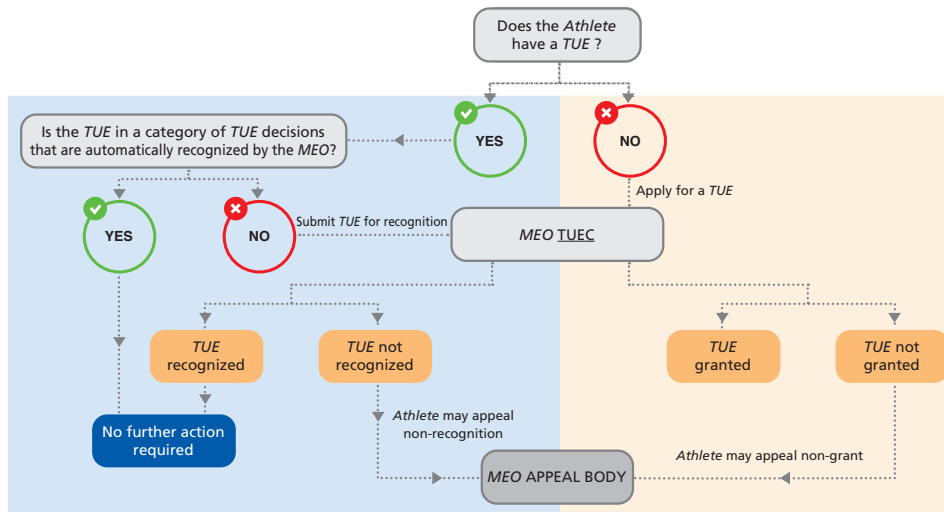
Does the *Athlete* have a *TUE* ?

YES

NO

Is the *TUE* in a category of *TUE* decisions that are automatically recognized by the *MEO*?

Apply for a *TUE*

YES

NO

Submit *TUE* for recognition

*MEO* TUEC

*TUE* recognized

*TUE* not recognized

*TUE* granted

*TUE* not granted

No further action required

*Athlete* may appeal non-recognition

*Athlete* may appeal non-grant

*MEO* APPEAL BODY